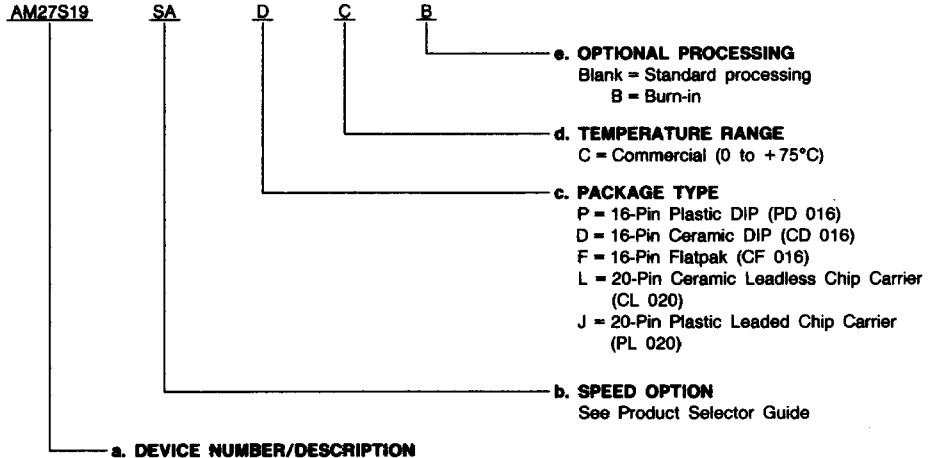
AM27S19 SA D C B

e. OPTIONAL PROCESSING
Blank = Standard processing
B = Burn-in

d. TEMPERATURE RANGE
C = Commercial (0 to +75°C)

c. PACKAGE TYPE
P = 16-Pin Plastic DIP (PD 016)
D = 16-Pin Ceramic DIP (CD 016)
F = 16-Pin Flatpak (CF 016)
L = 20-Pin Ceramic Leadless Chip Carrier (CL 020)
J = 20-Pin Plastic Leaded Chip Carrier (PL 020)

b. SPEED OPTION
See Product Selector Guide

a. DEVICE NUMBER/DESCRIPTION